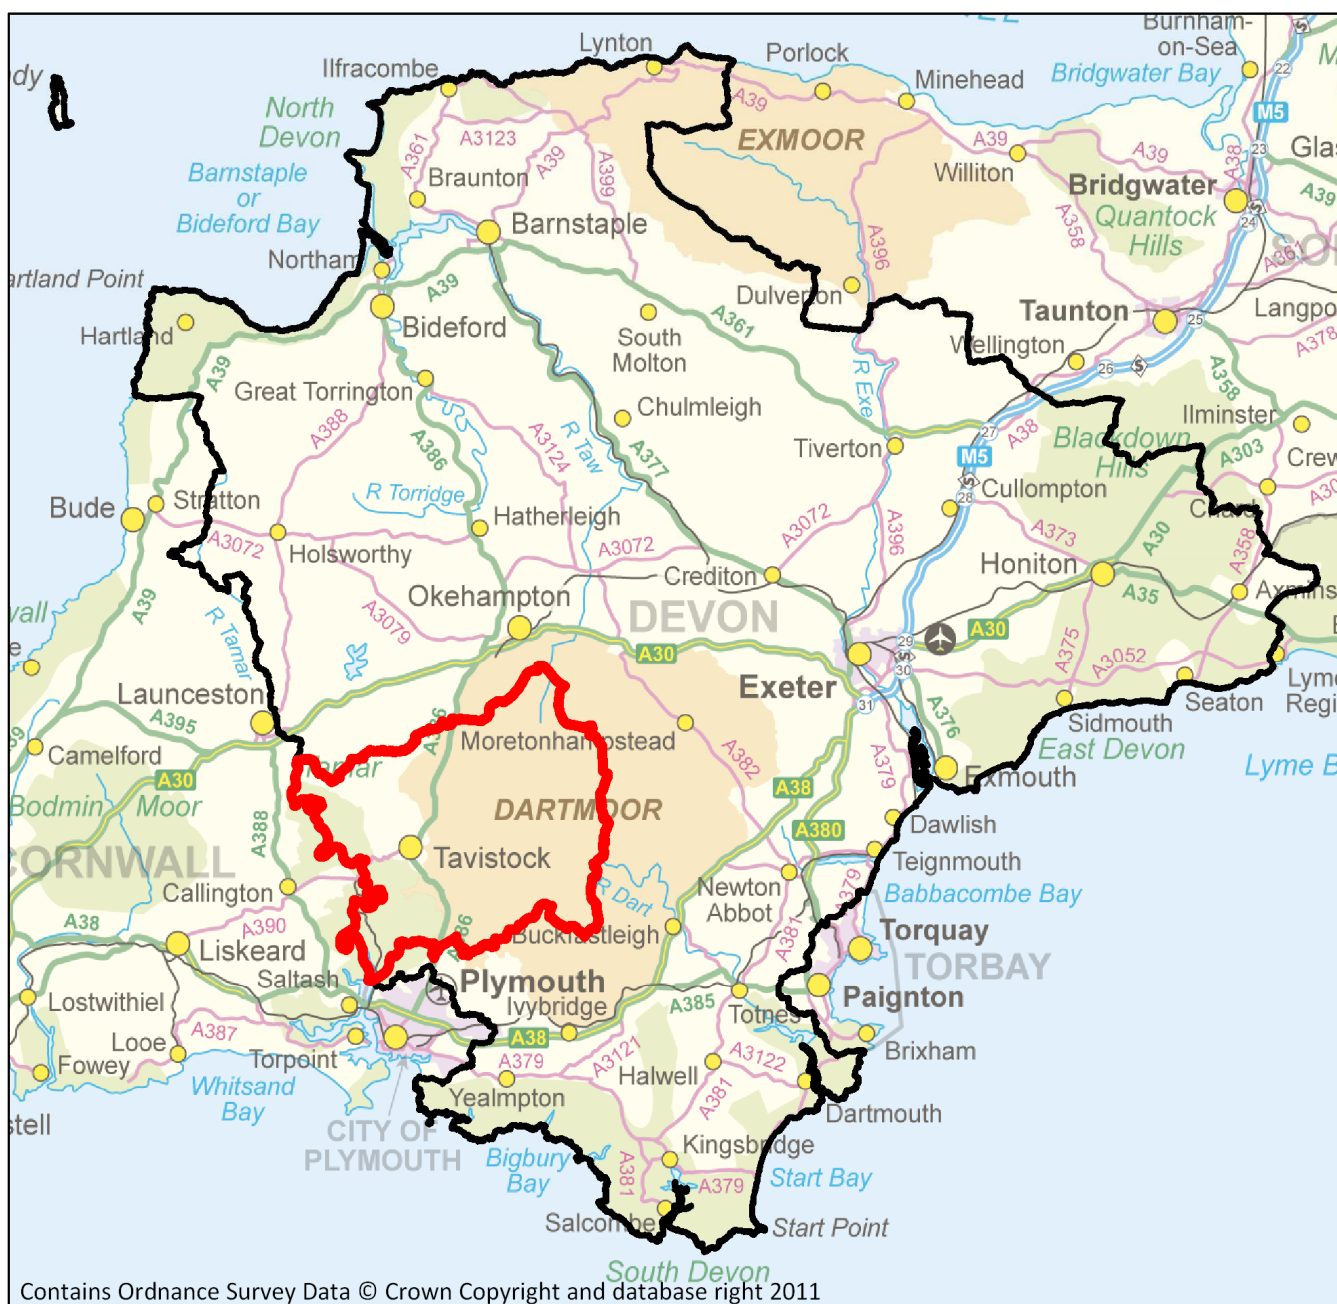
Lynton
Porlock
Minehead
Burnham-on-Sea
Bridgwater Bay
Ilfracombe
North Devon
A39
EXMOOR
A39
Williton
A3123
A361
Braunton
A39
A399
Bridgwater
Quantock Hills
A39
A38
A358
Barnstaple or Bideford Bay
Barnstaple
A396
M5
Northam
Dulverton
A361
Taunton
Langport
artland Point
Hartland
A39
Bideford
South Molton
A361
Wellington
A378
A358
Great Torrington
Chulmleigh
R Exe
Ilminster
A388
A386
A3124
R Taw
A377
Tiverton
A38
Blackdown Hills
A303
Crew
M5
Bude
Stratton
R Torridge
Hatherleigh
Cullompton
A30
A3072
Holsworthy
A3072
A3072
A396
A373
Chard
A358
Honiton
A30
Crediton
A35
Axminster
A39
R Tamar
A3079
Okehampton
DEVON
A375
A3052
A30
A30
Exeter
Lyme Regis
Seaton
Launceston
A395
A386
Sidmouth
Moretonhampstead
A382
A376
East Devon
Lyme B
Camelford
A30
Tamar
A379
A38
Exmouth
Bodmin Moor
DARTMOOR
A380
Dawlish
A388
ORNWALL
Tavistock
Teignmouth
Callington
R Dart
A379
Newton Abbot
Babbacombe Bay
A38
A390
A386
A381
Torquay
Liskeard
Buckfastleigh
TORBAY
Saltash
Plymouth
Paignton
Lostwithiel
Ivybridge
A385
Totnes
Looe
A387
A38
Torpoint
A379
A3121
A3122
Brixham
Fowey
Halwell
Whitsand Bay
Yealmpton
A381
Dartmouth
stell
CITY OF PLYMOUTH
Kingsbridge
Bigbury Bay
A381
A379
Start Bay
Salcombe
Start Point
South Devon
Contains Ordnance Survey Data © Crown Copyright and database right 2011